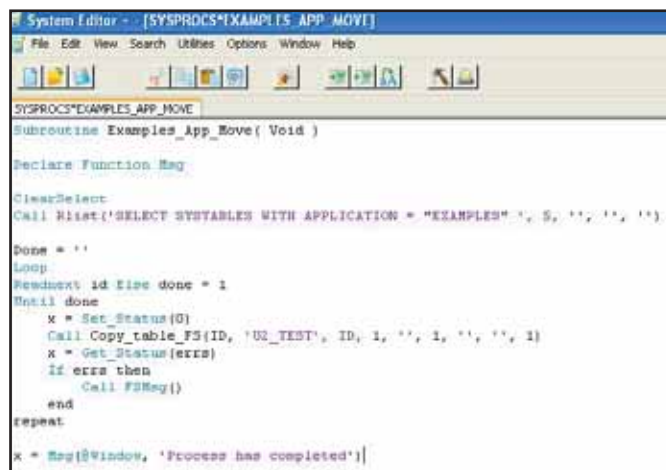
System Editor - - [SYSPROCS*EXAMPLES_APP_MOVE]
File Edit View Search Utilities Options Window Help
SYSPROCS*EXAMPLES_APP_MOVE

Subroutine Examples_App_Move( Void )

Declare Function Msg

ClearSelect
Call Rlist('SELECT SYSTABLES WITH APPLICATION = "EXAMPLES" ', 5, '', '', '')

Done = ''
Loop
Readnext id Else done = 1
Until done
    x = Set_Status(0)
    Call Copy_table_FS(ID, 'U2_TEST', ID, 1, '', 1, '', '', 1)
    x = Get_Status(errs)
    If errs then
        Call FSMsg()
    end
repeat

x = Msg(@Window, 'Process has completed')